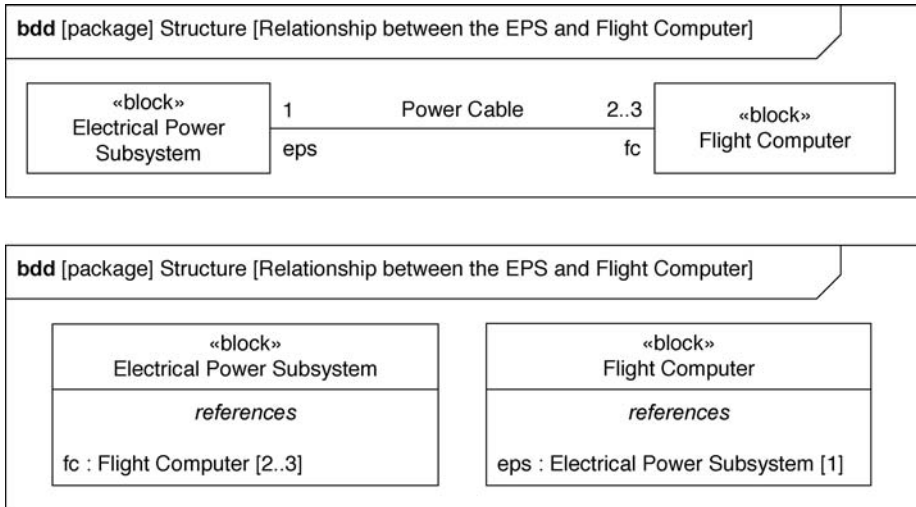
bdd [package] Structure [Relationship between the EPS and Flight Computer]

«block»
Electrical Power Subsystem

1

eps

Power Cable

2..3

fc

«block»
Flight Computer

bdd [package] Structure [Relationship between the EPS and Flight Computer]

«block»
Electrical Power Subsystem

*references*

fc : Flight Computer [2..3]

«block»
Flight Computer

*references*

eps : Electrical Power Subsystem [1]